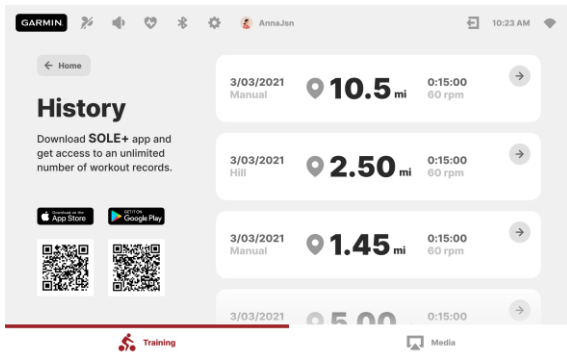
GARMIN AnnaJan 10:23 AM

Home

History

Download SOLE+ app and get access to an unlimited number of workout records.

Download on the App Store
GET IT ON Google Play

3/03/2021
Manual
10.5 mi
0:15:00
60 rpm

3/03/2021
Hill
2.50 mi
0:15:00
60 rpm

3/03/2021
Manual
1.45 mi
0:15:00
60 rpm

3/03/2021
5.00

Training
Media